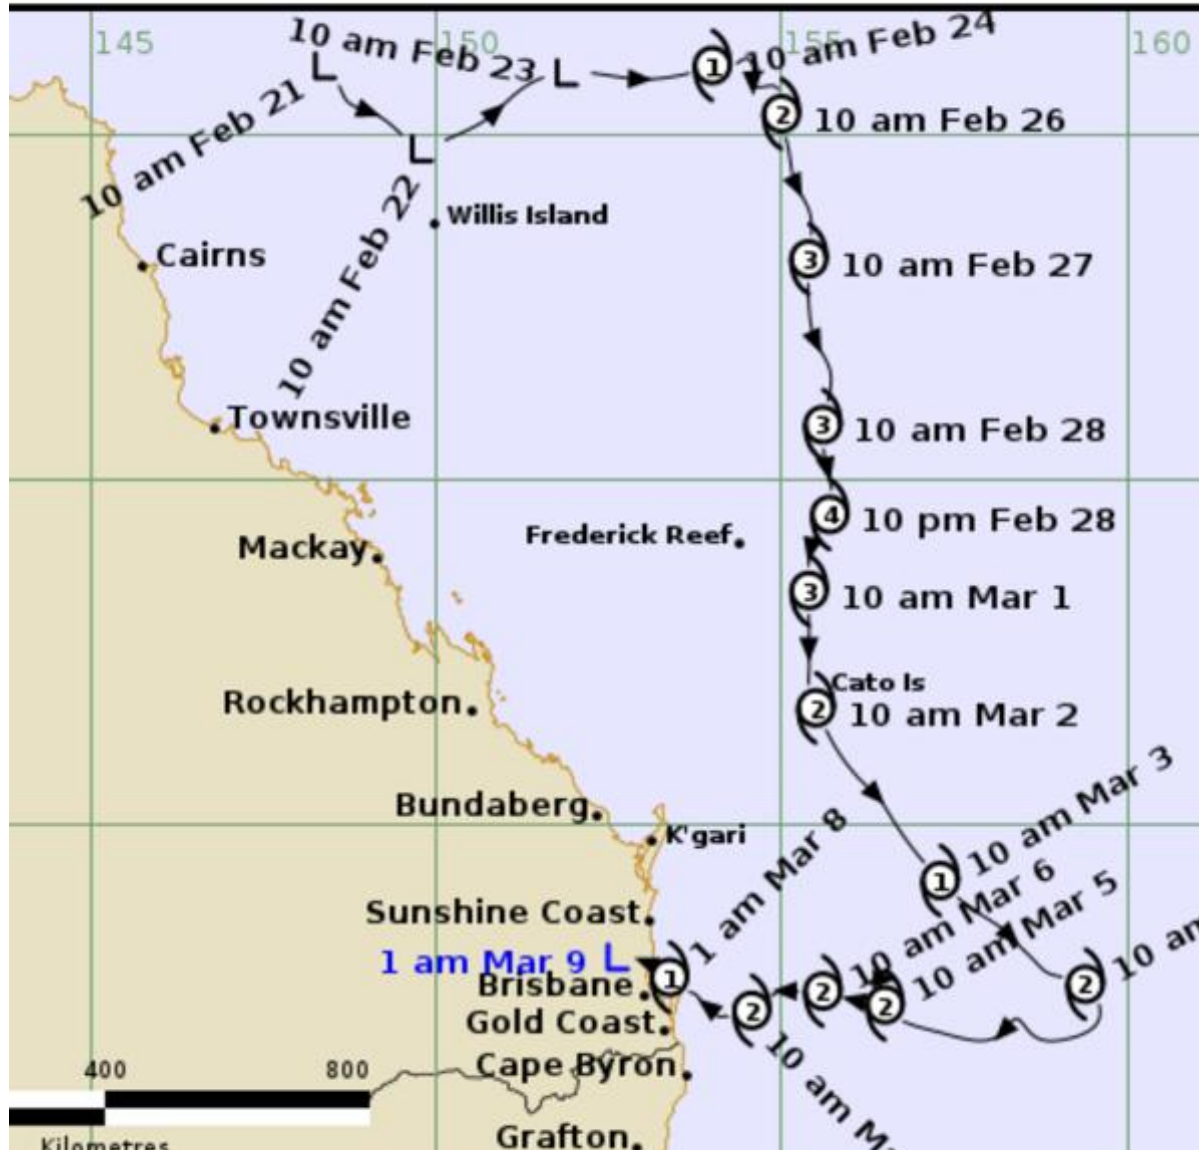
145
150
155
160
10 am Feb 23
L
1
10 am Feb 24
L
10 am Feb 21
L
2
10 am Feb 26
10 am Feb 22
Willis Island
Cairns
3
10 am Feb 27
Townsville
3
10 am Feb 28
4
10 pm Feb 28
Mackay
Frederick Reef
3
10 am Mar 1
Cato Is
Rockhampton
2
10 am Mar 2
10 am Mar 3
Bundaberg
K'gari
1 am Mar 8
1
Sunshine Coast
10 am Mar 6
10 am Mar 5
1 am Mar 9
L
1
2
2
2
2
10 am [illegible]
Brisbane
Gold Coast
Cape Byron
10 am M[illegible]
400
800
Grafton
Kilometres